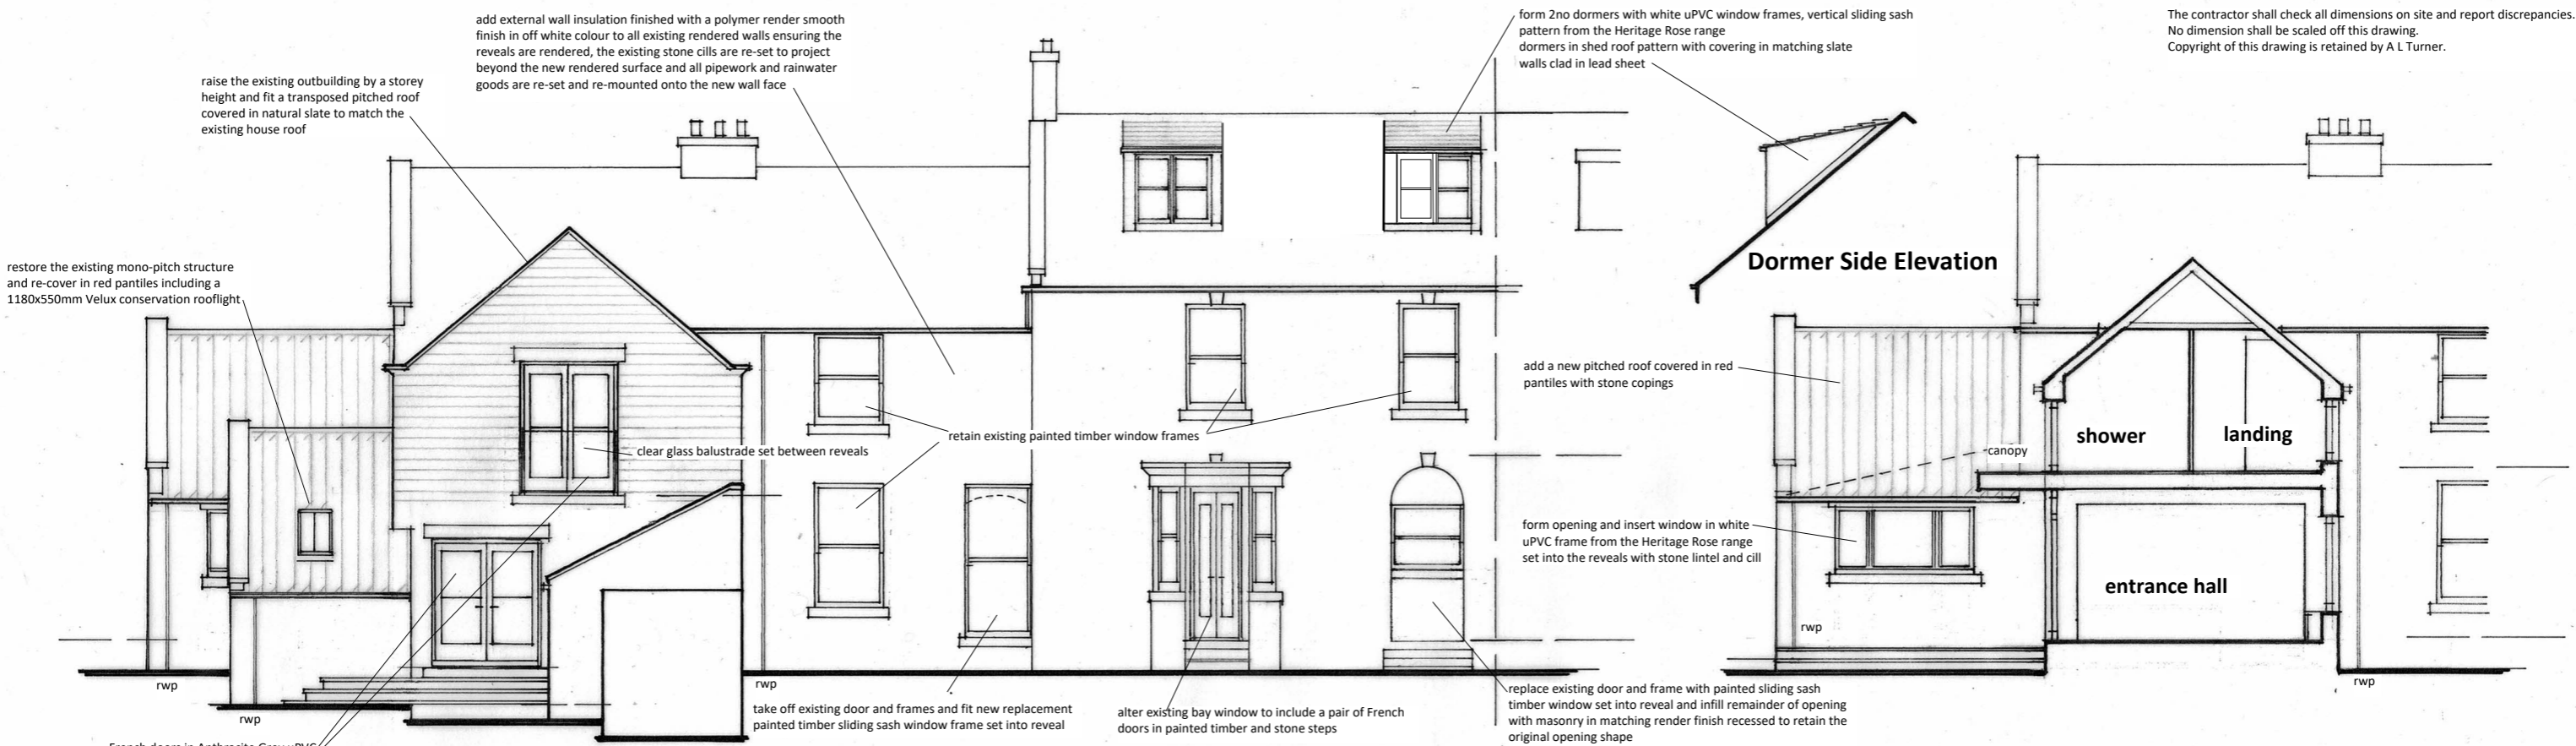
add external wall insulation finished with a polymer render smooth finish in off white colour to all existing rendered walls ensuring the reveals are rendered, the existing stone cills are re-set to project beyond the new rendered surface and all pipework and rainwater goods are re-set and re-mounted onto the new wall face

form 2no dormers with white uPVC window frames, vertical sliding sash pattern from the Heritage Rose range
dormers in shed roof pattern with covering in matching slate
walls clad in lead sheet

The contractor shall check all dimensions on site and report discrepancies.
No dimension shall be scaled off this drawing.
Copyright of this drawing is retained by A L Turner.

raise the existing outbuilding by a storey height and fit a transposed pitched roof covered in natural slate to match the existing house roof

restore the existing mono-pitch structure and re-cover in red pantiles including a 1180x550mm Velux conservation rooflight

Dormer Side Elevation

add a new pitched roof covered in red pantiles with stone copings

retain existing painted timber window frames

clear glass balustrade set between reveals

canopy

shower

landing

form opening and insert window in white uPVC frame from the Heritage Rose range set into the reveals with stone lintel and cill

entrance hall

rwp

rwp

rwp

rwp

rwp

take off existing door and frames and fit new replacement painted timber sliding sash window frame set into reveal

alter existing bay window to include a pair of French doors in painted timber and stone steps

replace existing door and frame with painted sliding sash timber window set into reveal and infill remainder of opening with masonry in matching render finish recessed to retain the original opening shape

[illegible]